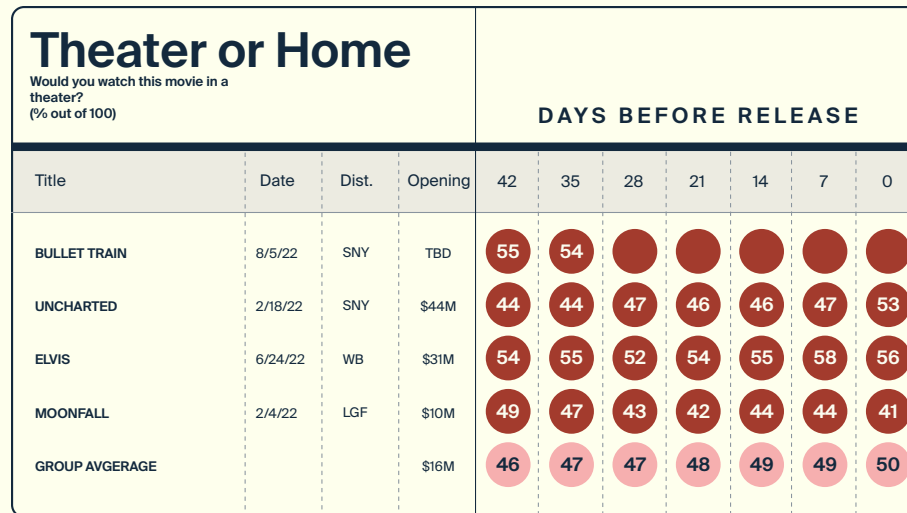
Theater or Home
Would you watch this movie in a theater?
(% out of 100)

DAYS BEFORE RELEASE

| Title | Date | Dist. | Opening | 42 | 35 | 28 | 21 | 14 | 7 | 0 |
|---|---|---|---|---|---|---|---|---|---|---|
| BULLET TRAIN | 8/5/22 | SNY | TBD | 55 | 54 | | | | | |
| UNCHARTED | 2/18/22 | SNY | $44M | 44 | 44 | 47 | 46 | 46 | 47 | 53 |
| ELVIS | 6/24/22 | WB | $31M | 54 | 55 | 52 | 54 | 55 | 58 | 56 |
| MOONFALL | 2/4/22 | LGF | $10M | 49 | 47 | 43 | 42 | 44 | 44 | 41 |
| GROUP AVGERAGE | | | $16M | 46 | 47 | 47 | 48 | 49 | 49 | 50 |